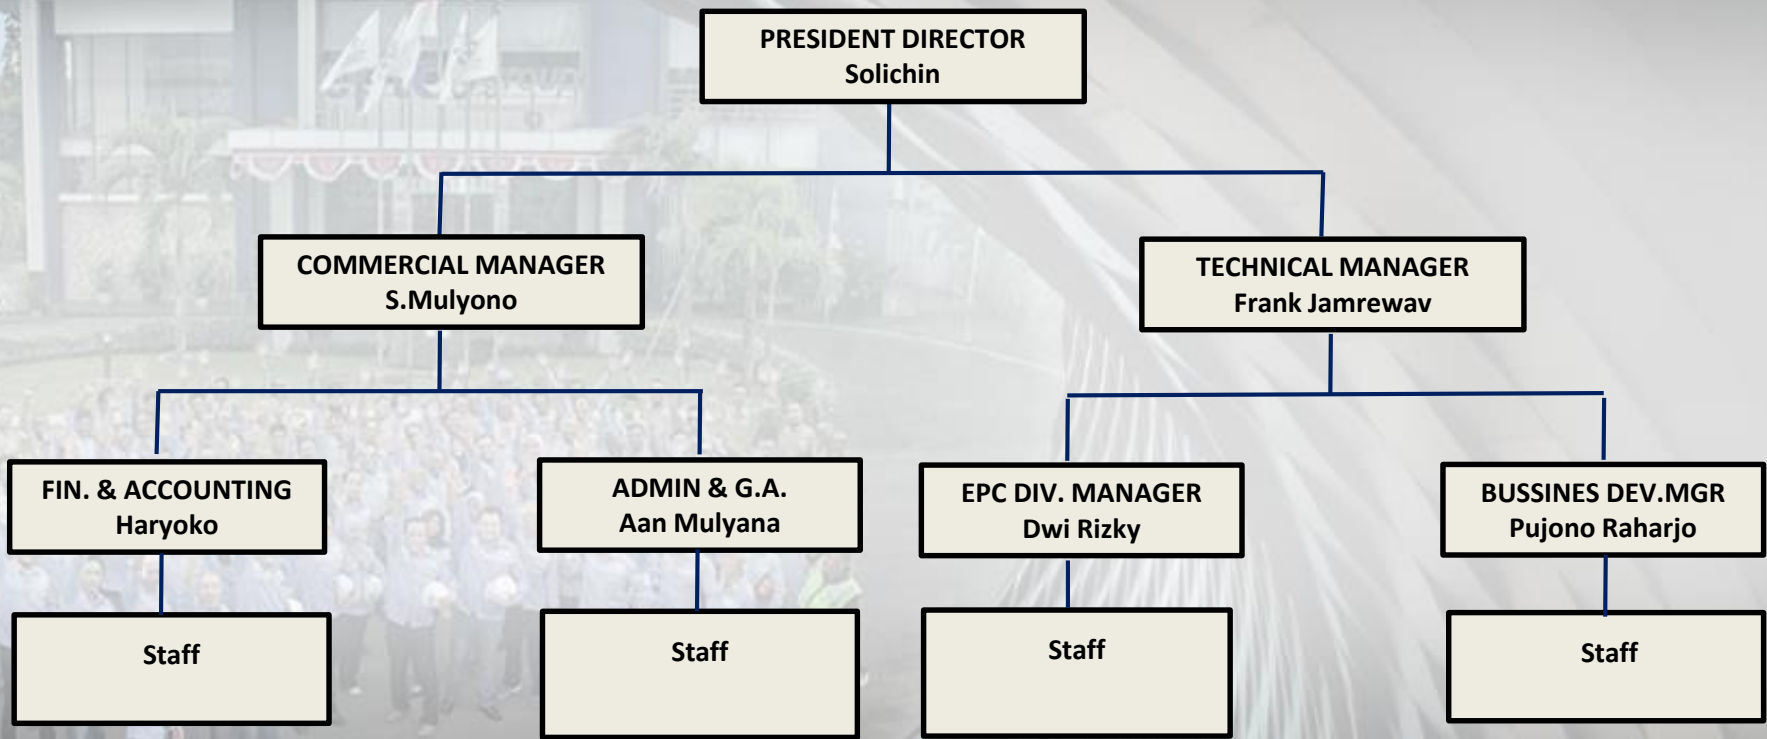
PRESIDENT DIRECTOR
Solichin

COMMERCIAL MANAGER
S.Mulyono

TECHNICAL MANAGER
Frank Jamrewav

FIN. & ACCOUNTING
Haryoko

ADMIN & G.A.
Aan Mulyana

EPC DIV. MANAGER
Dwi Rizky

BUSSINES DEV.MGR
Pujono Raharjo

Staff

Staff

Staff

Staff